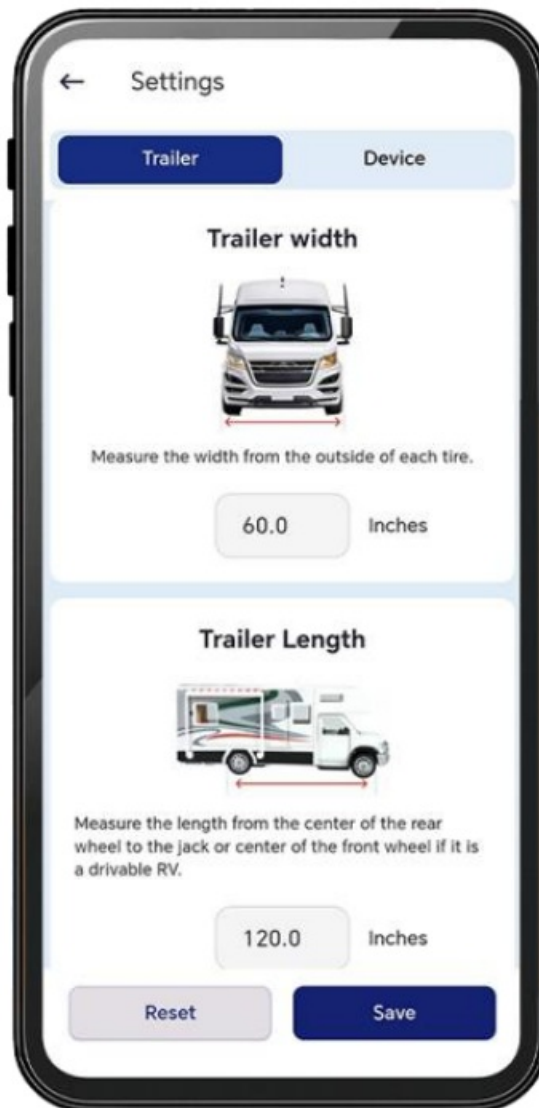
← Settings

Trailer

Device

Trailer width

Measure the width from the outside of each tire.

60.0

Inches

Trailer Length

Measure the length from the center of the rear wheel to the jack or center of the front wheel if it is a drivable RV.

120.0

Inches

Reset

Save